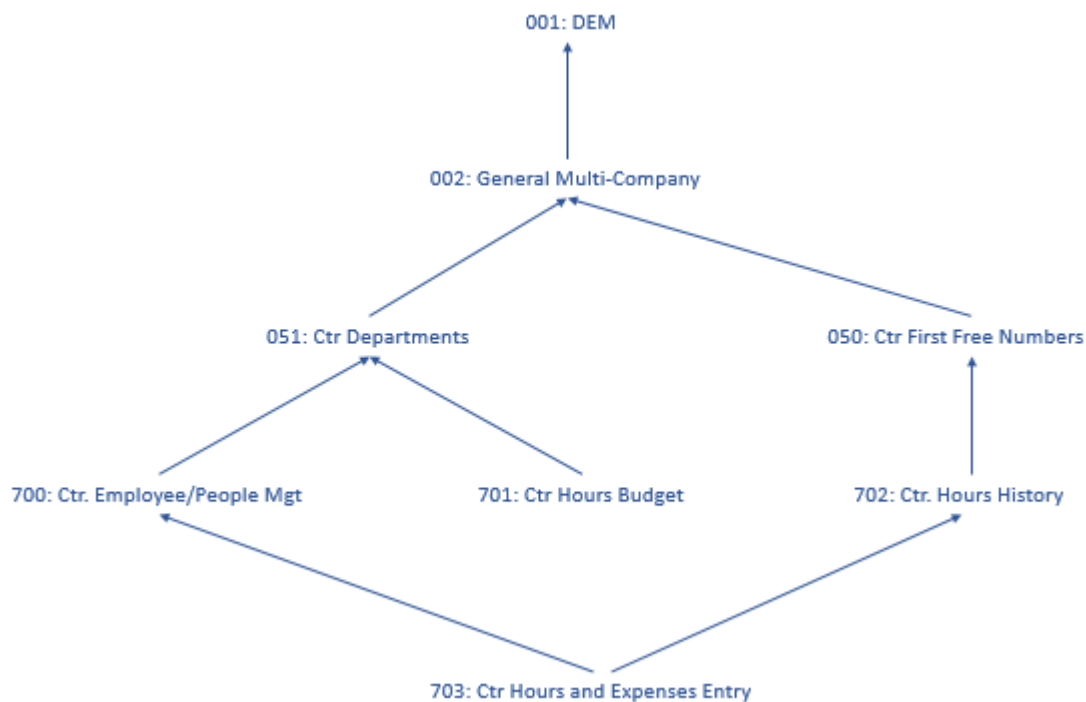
001: DEM

002: General Multi-Company

051: Ctr Departments

050: Ctr First Free Numbers

700: Ctr. Employee/People Mgt

701: Ctr Hours Budget

702: Ctr. Hours History

703: Ctr Hours and Expenses Entry